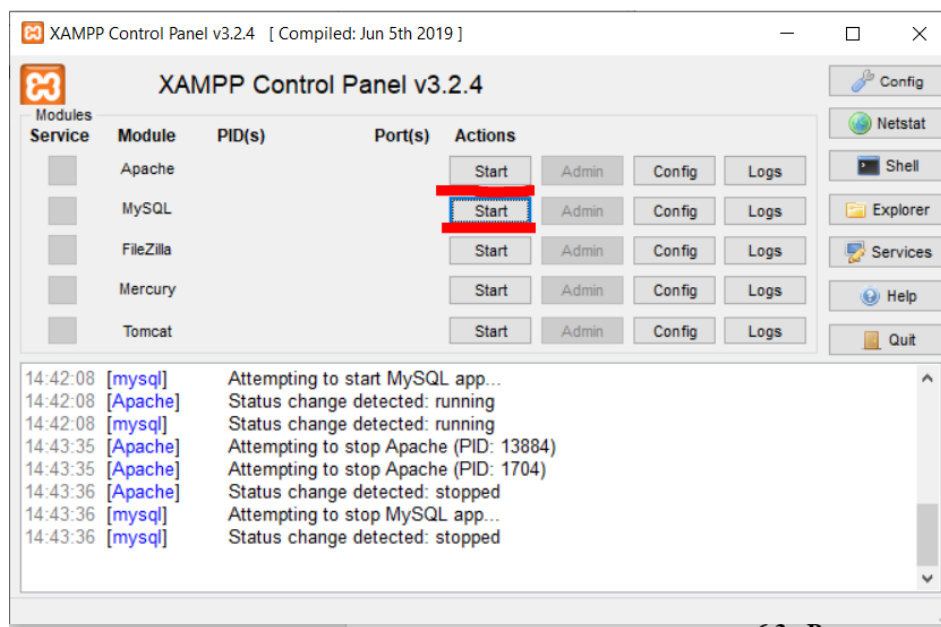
XAMPP Control Panel v3.2.4 [ Compiled: Jun 5th 2019 ]

XAMPP Control Panel v3.2.4

Config
Netstat
Shell
Explorer
Services
Help
Quit

Modules

| Service | Module | PID(s) | Port(s) | Actions | | | |
|---|---|---|---|---|---|---|---|
| | Apache | | | Start | Admin | Config | Logs |
| | MySQL | | | Start | Admin | Config | Logs |
| | FileZilla | | | Start | Admin | Config | Logs |
| | Mercury | | | Start | Admin | Config | Logs |
| | Tomcat | | | Start | Admin | Config | Logs |

14:42:08 [mysql] Attempting to start MySQL app...
14:42:08 [Apache] Status change detected: running
14:42:08 [mysql] Status change detected: running
14:43:35 [Apache] Attempting to stop Apache (PID: 13884)
14:43:35 [Apache] Attempting to stop Apache (PID: 1704)
14:43:36 [Apache] Status change detected: stopped
14:43:36 [mysql] Attempting to stop MySQL app...
14:43:36 [mysql] Status change detected: stopped